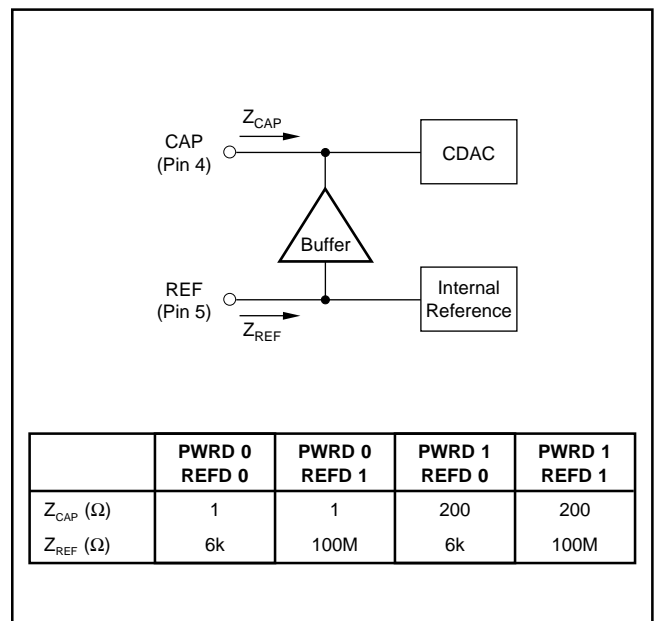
$Z_{CAP}$

CAP
(Pin 4)

CDAC

Buffer

REF
(Pin 5)

$Z_{REF}$

Internal Reference

| | PWRD 0 REFD 0 | PWRD 0 REFD 1 | PWRD 1 REFD 0 | PWRD 1 REFD 1 |
|---|---|---|---|---|
| $Z_{CAP}$ ($\Omega$) | 1 | 1 | 200 | 200 |
| $Z_{REF}$ ($\Omega$) | 6k | 100M | 6k | 100M |